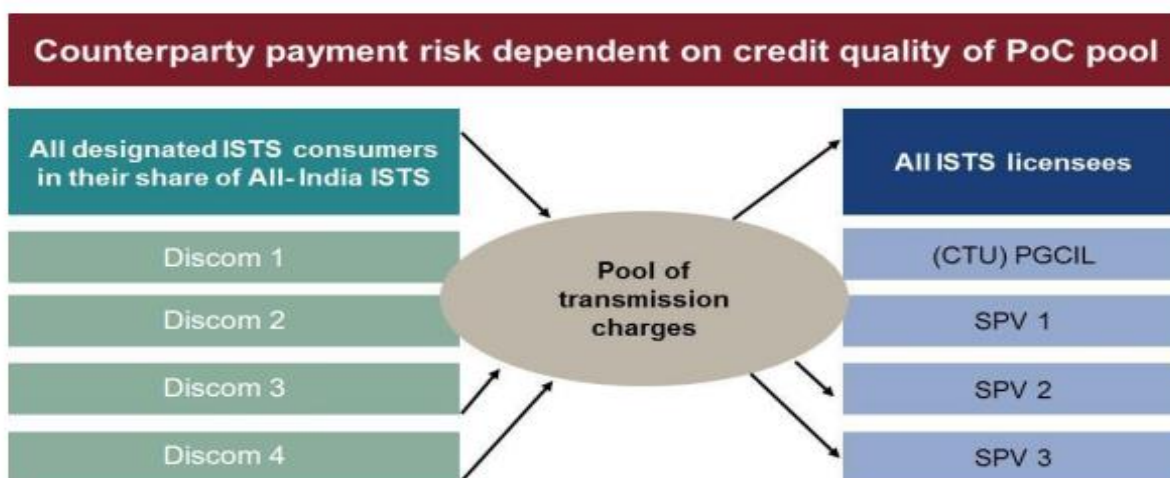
Counterparty payment risk dependent on credit quality of PoC pool

All designated ISTS consumers in their share of All-India ISTS

Discom 1

Discom 2

Discom 3

Discom 4

Pool of transmission charges

All ISTS licensees

(CTU) PGCIL

SPV 1

SPV 2

SPV 3